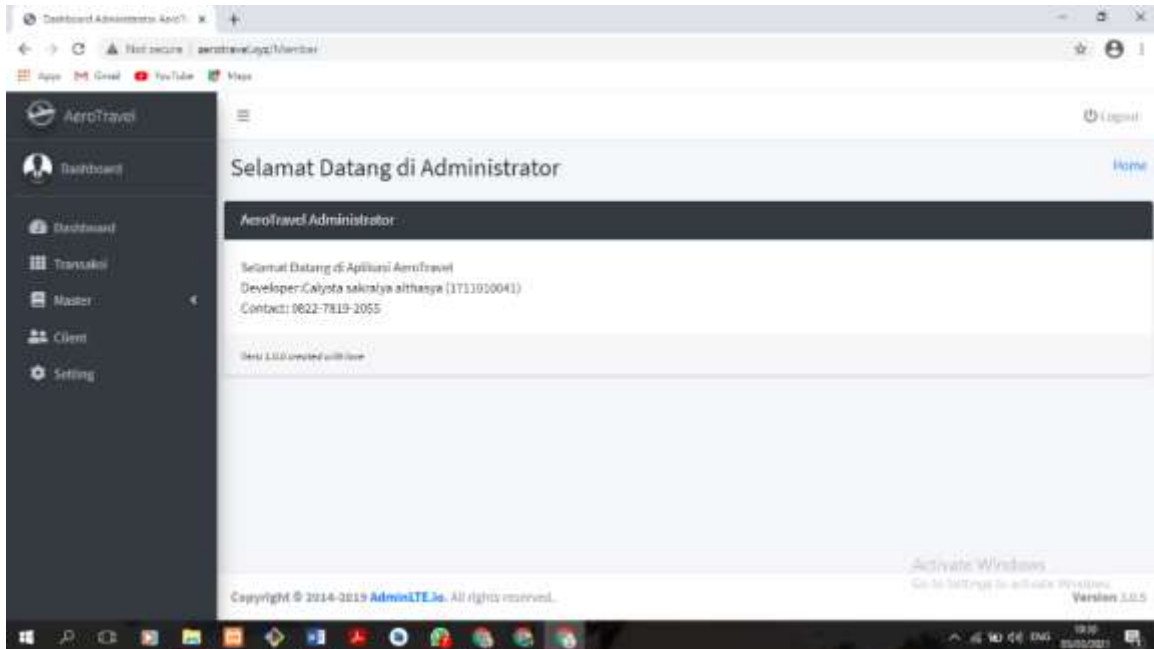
Dashboard Administrator AeroT ×
+
Not secure | aerotravel.xyz/Member
Apps Gmail YouTube Maps
AeroTravel
Dashboard
Dashboard
Transaksi
Master
Client
Setting
Logout
Selamat Datang di Administrator
Home
AeroTravel Administrator
Selamat Datang di Aplikasi AeroTravel
Developer:Calysta sakraiya aithasya (1711010041)
Contact: 0822-7819-2055
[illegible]
Activate Windows
Go to Settings to activate Windows.
Copyright © 2014-2019 AdminLTE.io. All rights reserved.
Version 3.0.5
ENG
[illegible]